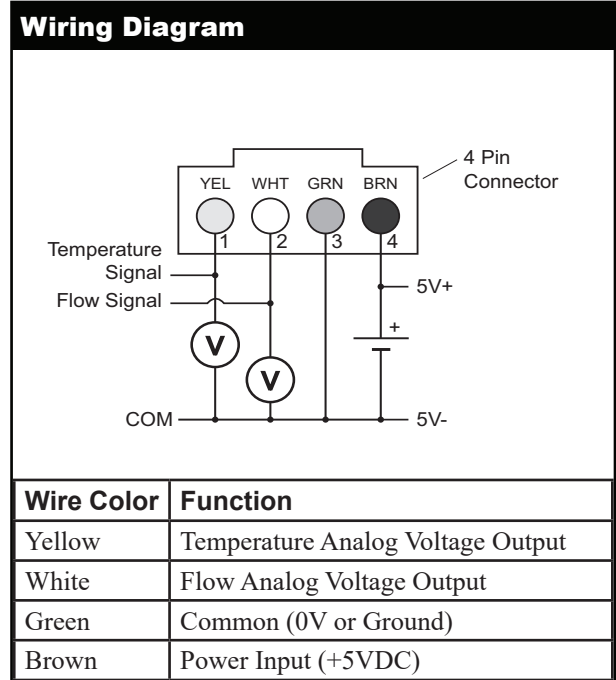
Wiring Diagram

4 Pin Connector

YEL WHT GRN BRN

1 2 3 4

Temperature Signal

Flow Signal

5V+

+

V

V

COM

5V-

| Wire Color | Function |
|---|---|
| Yellow | Temperature Analog Voltage Output |
| White | Flow Analog Voltage Output |
| Green | Common (0V or Ground) |
| Brown | Power Input (+5VDC) |